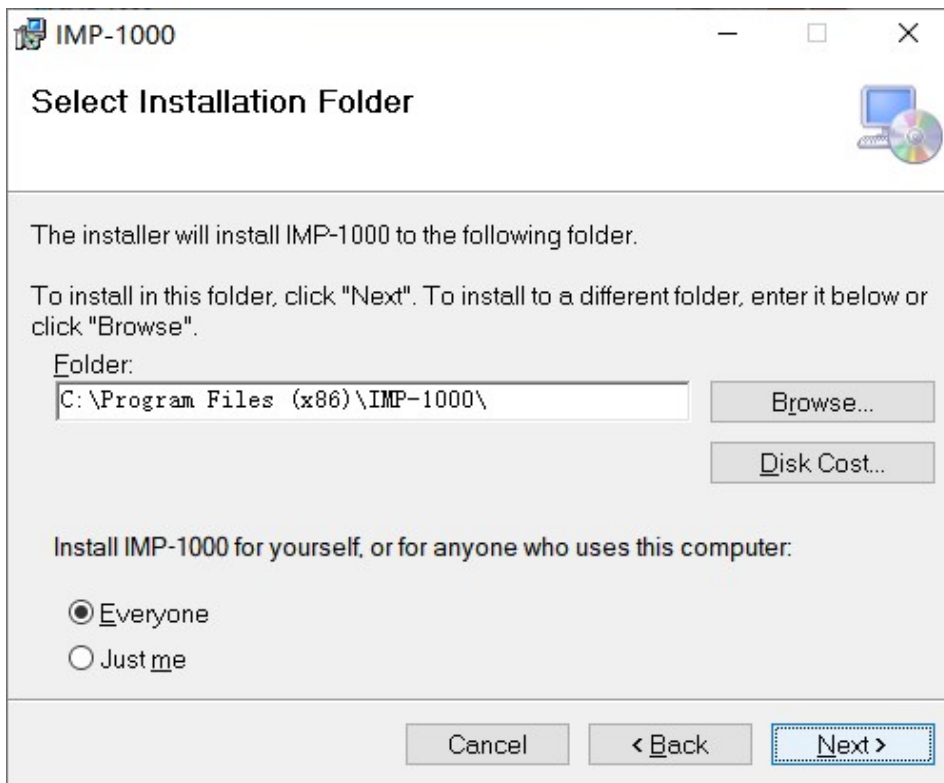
IMP-1000

Select Installation Folder

The installer will install IMP-1000 to the following folder.

To install in this folder, click "Next". To install to a different folder, enter it below or click "Browse".

Folder:

C:\Program Files (x86)\IMP-1000\

Browse...

Disk Cost...

Install IMP-1000 for yourself, or for anyone who uses this computer:

Everyone

Just me

Cancel

< Back

Next >